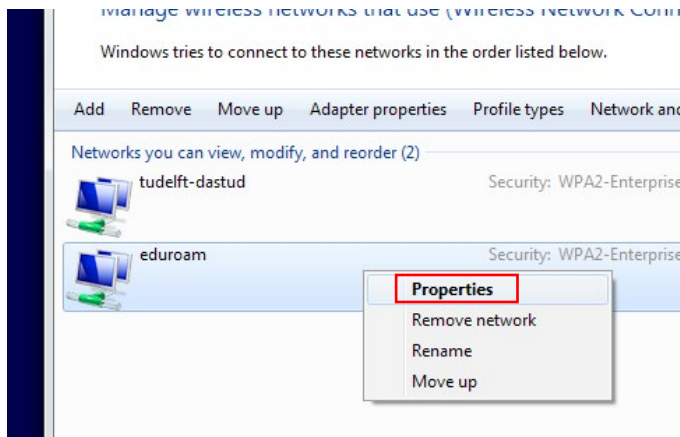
Manage wireless networks that use (Wireless Network Conn

Windows tries to connect to these networks in the order listed below.

Add Remove Move up Adapter properties Profile types Network and

Networks you can view, modify, and reorder (2)

tudelft-dastud Security: WPA2-Enterprise

eduroam Security: WPA2-Enterprise

Properties
Remove network
Rename
Move up